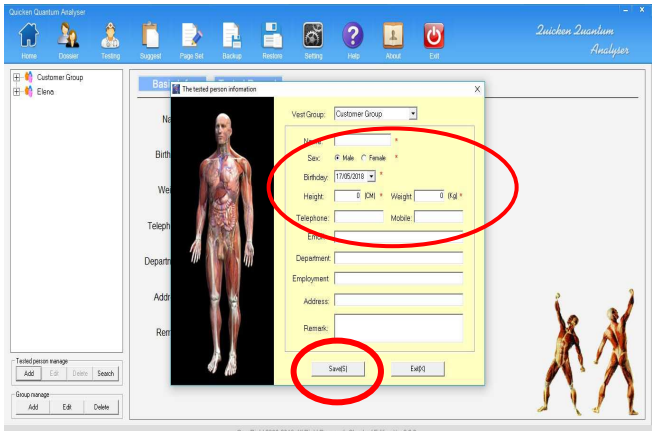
Quicken Quantum Analyser

Home Dossier Testing Suggest Page Set Backup Restore Setting Help About Exit

Quicken Quantum Analyser

Customer Group
Elena

Bas

Na
Birth
We
Teleph
Departm
Addr
Rem

The tested person information

Vest Group: Customer Group

Name: *
Sex: Male Female *
Birthday: 17/05/2018 *
Height: 0 (CM) * Weight: 0 (Kg) *
Telephone: Mobile:
Email:
Department:
Employment:
Address:
Remark:

Save(S) Exit(X)

Tested person manage
Add Edit Delete Search

Group manage
Add Edit Delete